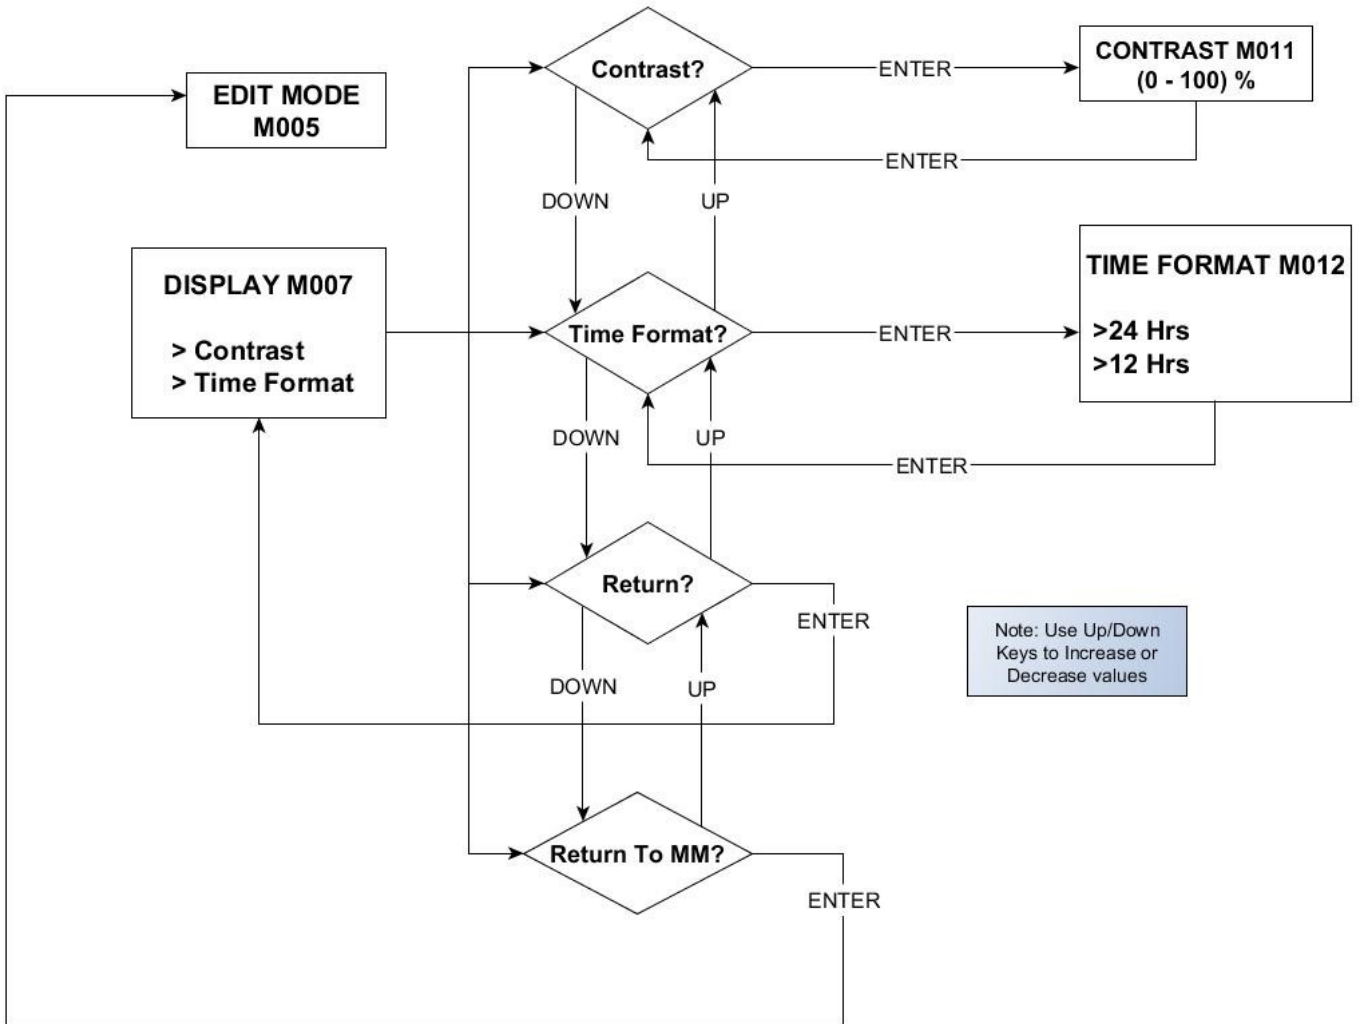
EDIT MODE
M005

Contrast?

ENTER

CONTRAST M011
(0 - 100) %

ENTER

DOWN

UP

DISPLAY M007

> Contrast
> Time Format

Time Format?

ENTER

TIME FORMAT M012

>24 Hrs
>12 Hrs

DOWN

UP

ENTER

Return?

ENTER

Note: Use Up/Down Keys to Increase or Decrease values

DOWN

UP

Return To MM?

ENTER